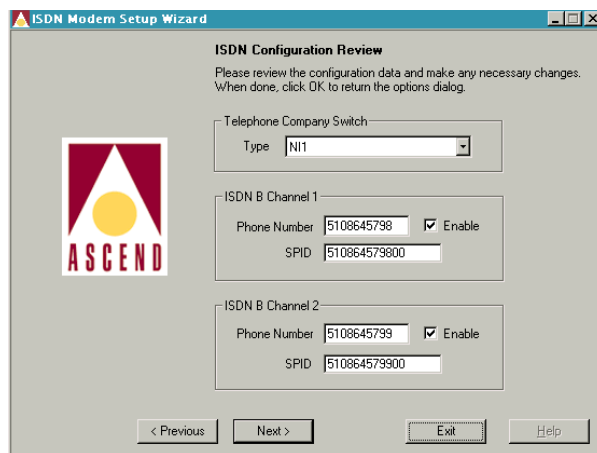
ISDN Modem Setup Wizard

ISDN Configuration Review

Please review the configuration data and make any necessary changes. When done, click OK to return the options dialog.

Telephone Company Switch

Type NI1

ASCEND

ISDN B Channel 1

Phone Number 5108645798 Enable

SPID 510864579800

ISDN B Channel 2

Phone Number 5108645799 Enable

SPID 510864579900

< Previous Next > Exit Help